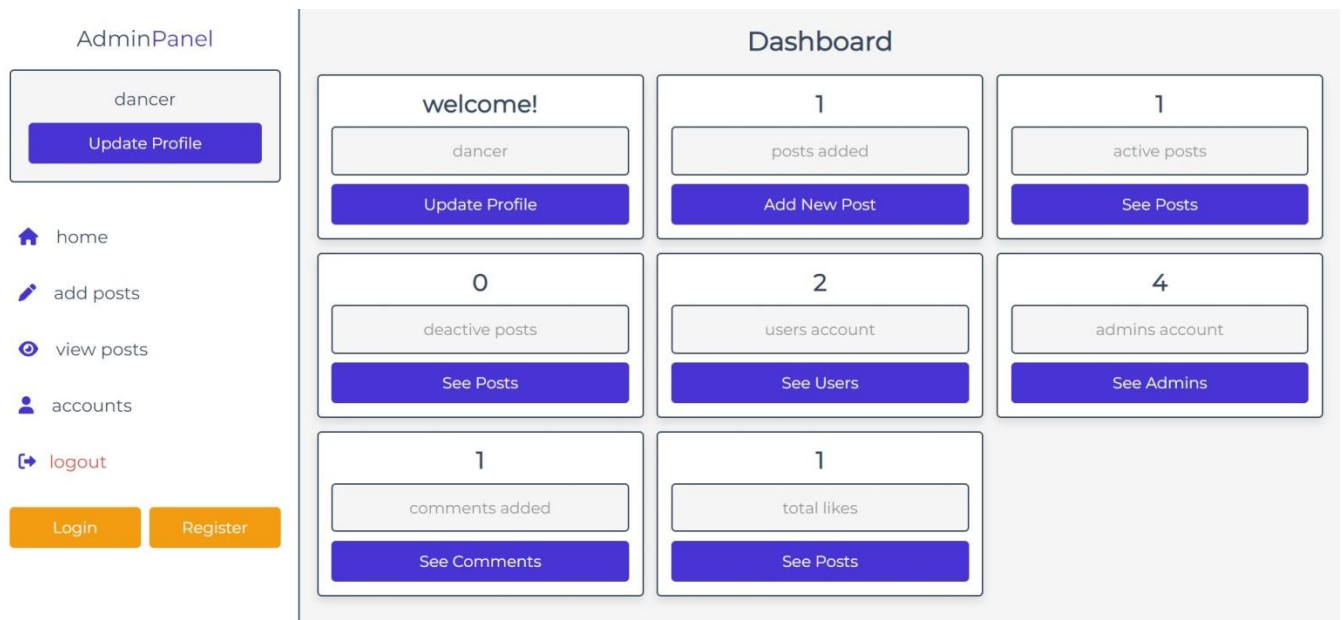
AdminPanel

dancer

Update Profile

home

add posts

view posts

accounts

logout

Login

Register

Dashboard

welcome!

dancer

Update Profile

1

posts added

Add New Post

1

active posts

See Posts

0

deactive posts

See Posts

2

users account

See Users

4

admins account

See Admins

1

comments added

See Comments

1

total likes

See Posts